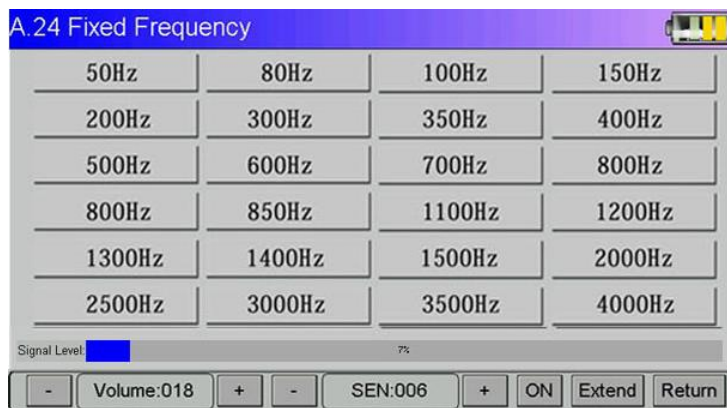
A.24 Fixed Frequency

| 50Hz | 80Hz | 100Hz | 150Hz |
|---|---|---|---|
| 200Hz | 300Hz | 350Hz | 400Hz |
| 500Hz | 600Hz | 700Hz | 800Hz |
| 800Hz | 850Hz | 1100Hz | 1200Hz |
| 1300Hz | 1400Hz | 1500Hz | 2000Hz |
| 2500Hz | 3000Hz | 3500Hz | 4000Hz |

Signal Level: 7%

- Volume:018 + - SEN:006 + ON Extend Return